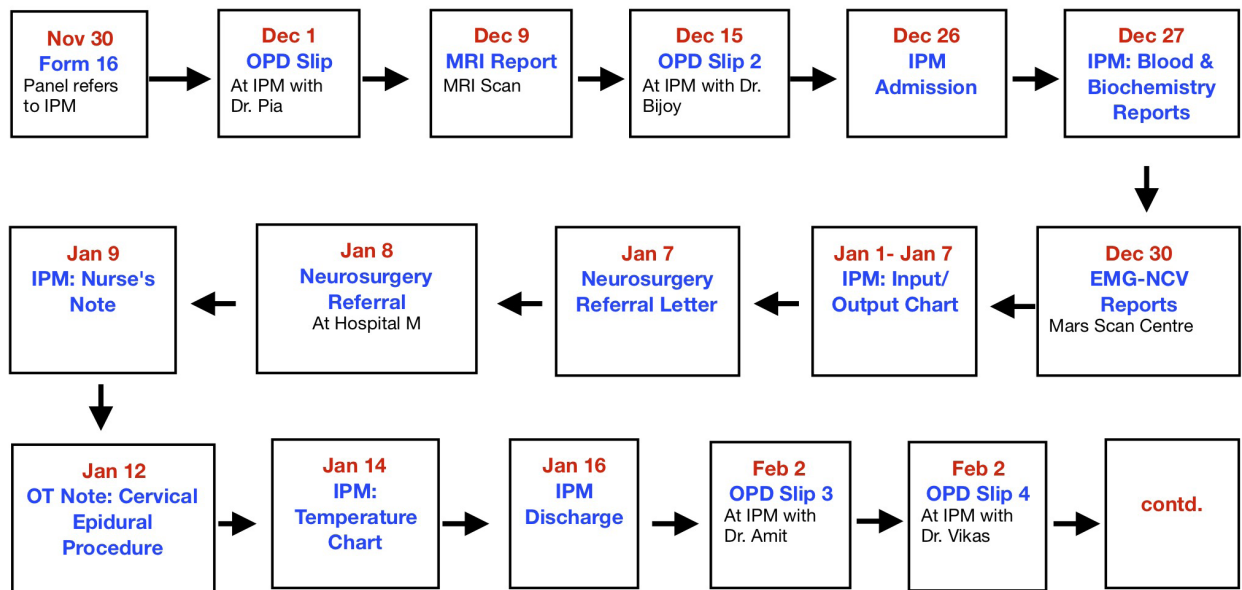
Nov 30
Form 16
Panel refers to IPM

Dec 1
OPD Slip
At IPM with Dr. Pia

Dec 9
MRI Report
MRI Scan

Dec 15
OPD Slip 2
At IPM with Dr. Bijoy

Dec 26
IPM Admission

Dec 27
IPM: Blood & Biochemistry Reports

Dec 30
EMG-NCV Reports
Mars Scan Centre

Jan 1- Jan 7
IPM: Input/ Output Chart

Jan 7
Neurosurgery Referral Letter

Jan 8
Neurosurgery Referral
At Hospital M

Jan 9
IPM: Nurse's Note

Jan 12
OT Note: Cervical Epidural Procedure

Jan 14
IPM: Temperature Chart

Jan 16
IPM Discharge

Feb 2
OPD Slip 3
At IPM with Dr. Amit

Feb 2
OPD Slip 4
At IPM with Dr. Vikas

contd.